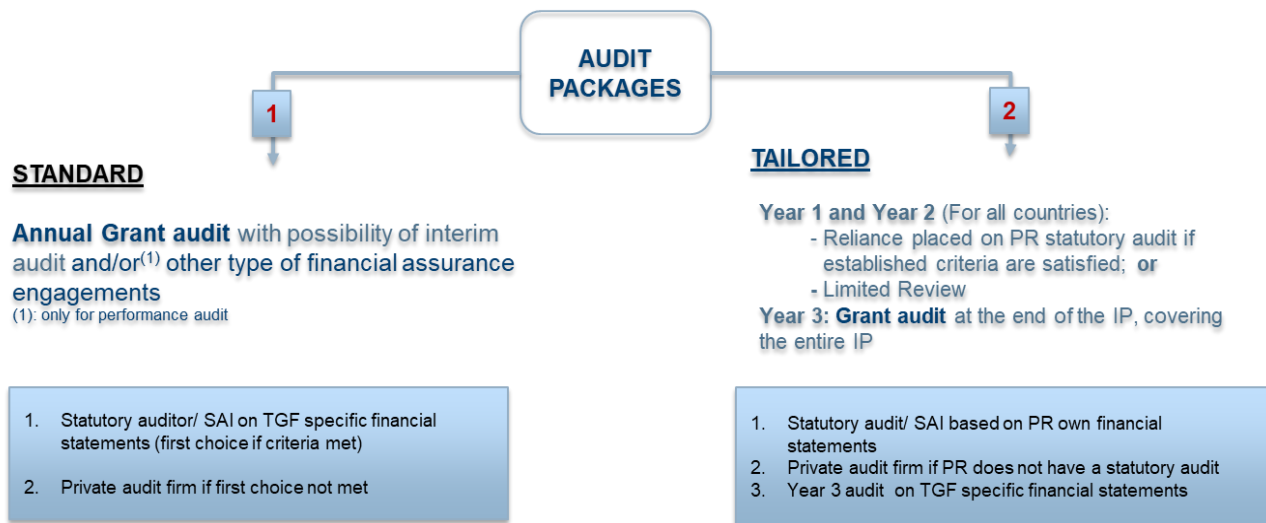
AUDIT PACKAGES

1

STANDARD

Annual Grant audit with possibility of interim audit and/or$^{(1)}$ other type of financial assurance engagements
(1): only for performance audit

1. Statutory auditor/ SAI on TGF specific financial statements (first choice if criteria met)

2. Private audit firm if first choice not met

2

TAILORED

Year 1 and Year 2 (For all countries):
- Reliance placed on PR statutory audit if established criteria are satisfied; or
- Limited Review
Year 3: Grant audit at the end of the IP, covering the entire IP

1. Statutory audit/ SAI based on PR own financial statements
2. Private audit firm if PR does not have a statutory audit
3. Year 3 audit on TGF specific financial statements